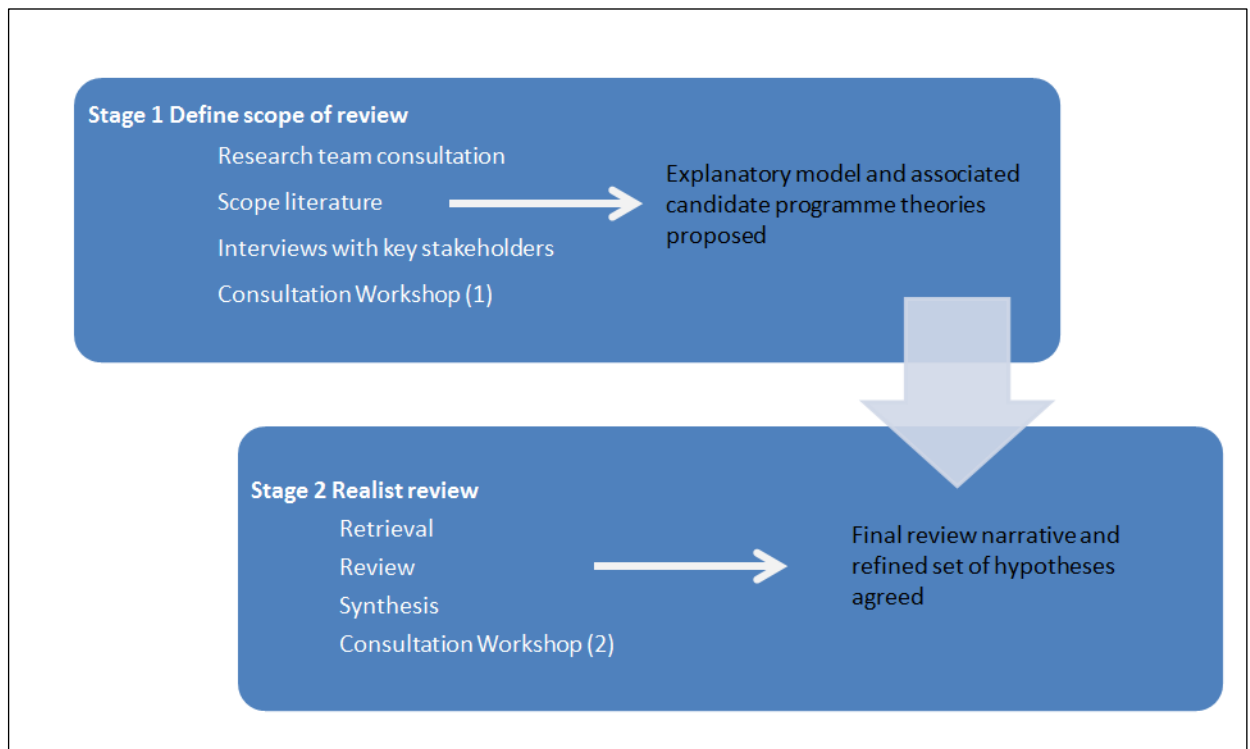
Stage 1 Define scope of review

Research team consultation

Scope literature

Interviews with key stakeholders

Consultation Workshop (1)

Explanatory model and associated candidate programme theories proposed

Stage 2 Realist review

Retrieval

Review

Synthesis

Consultation Workshop (2)

Final review narrative and refined set of hypotheses agreed